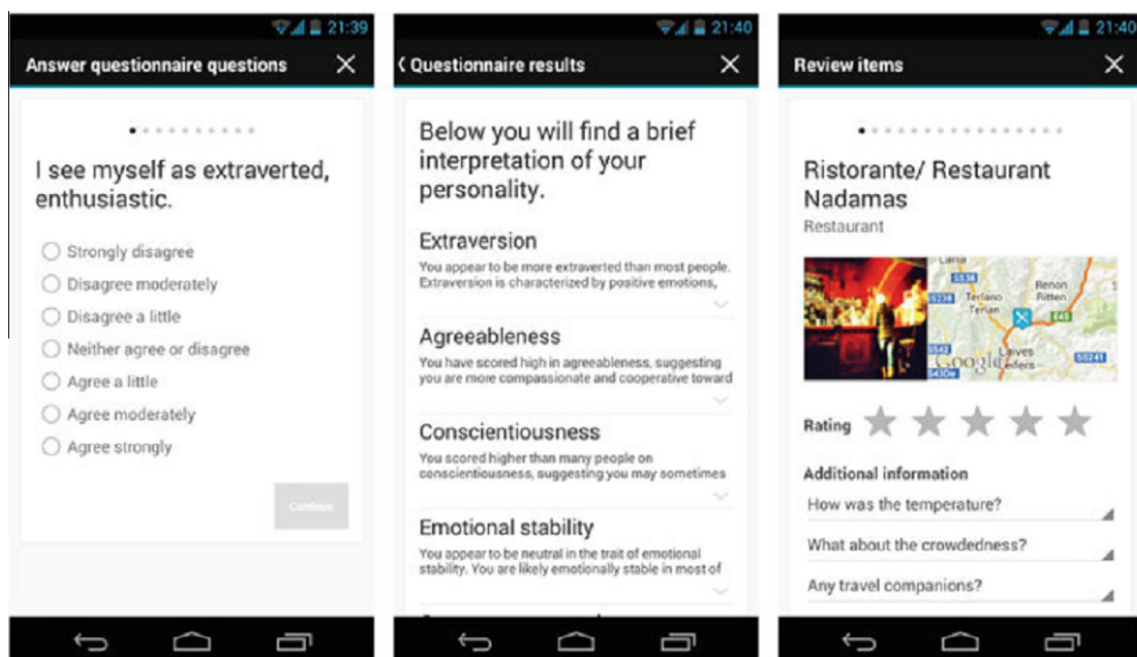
21:39

Answer questionnaire questions

I see myself as extraverted, enthusiastic.

Strongly disagree
Disagree moderately
Disagree a little
Neither agree or disagree
Agree a little
Agree moderately
Agree strongly

Continue

21:40

‹ Questionnaire results

Below you will find a brief interpretation of your personality.

Extraversion
You appear to be more extraverted than most people. Extraversion is characterized by positive emotions,

Agreeableness
You have scored high in agreeableness, suggesting you are more compassionate and cooperative toward

Conscientiousness
You scored higher than many people on conscientiousness, suggesting you may sometimes

Emotional stability
You appear to be neutral in the trait of emotional stability. You are likely emotionally stable in most of

21:40

Review items

Ristorante/ Restaurant Nadamas
Restaurant

Lana
SS38
Terlano
Terlan
Renon
Ritten
E45
SS42
Google
Laives
Leifers
SS241
SS38
SS430

Rating

Additional information
How was the temperature?
What about the crowdedness?
Any travel companions?